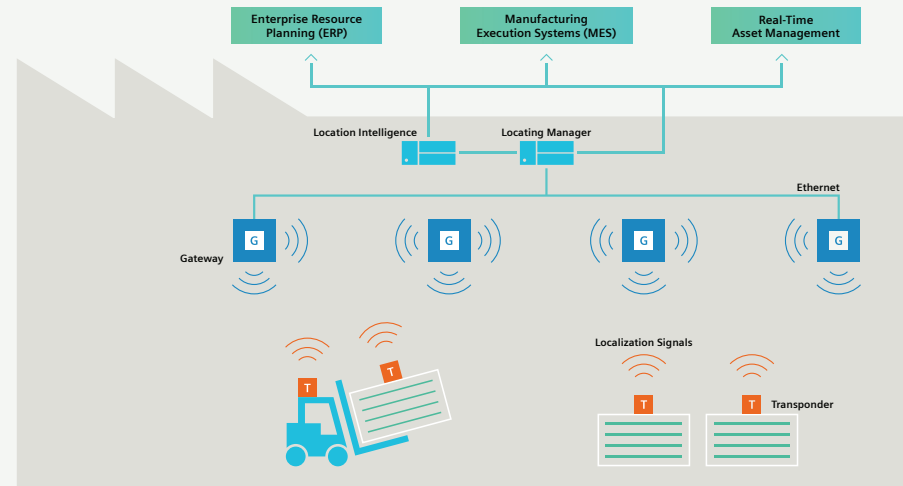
Enterprise Resource Planning (ERP)

Manufacturing Execution Systems (MES)

Real-Time Asset Management

Location Intelligence

Locating Manager

Ethernet

G

G

G

G

Gateway

Localization Signals

T

T

T

T

Transponder